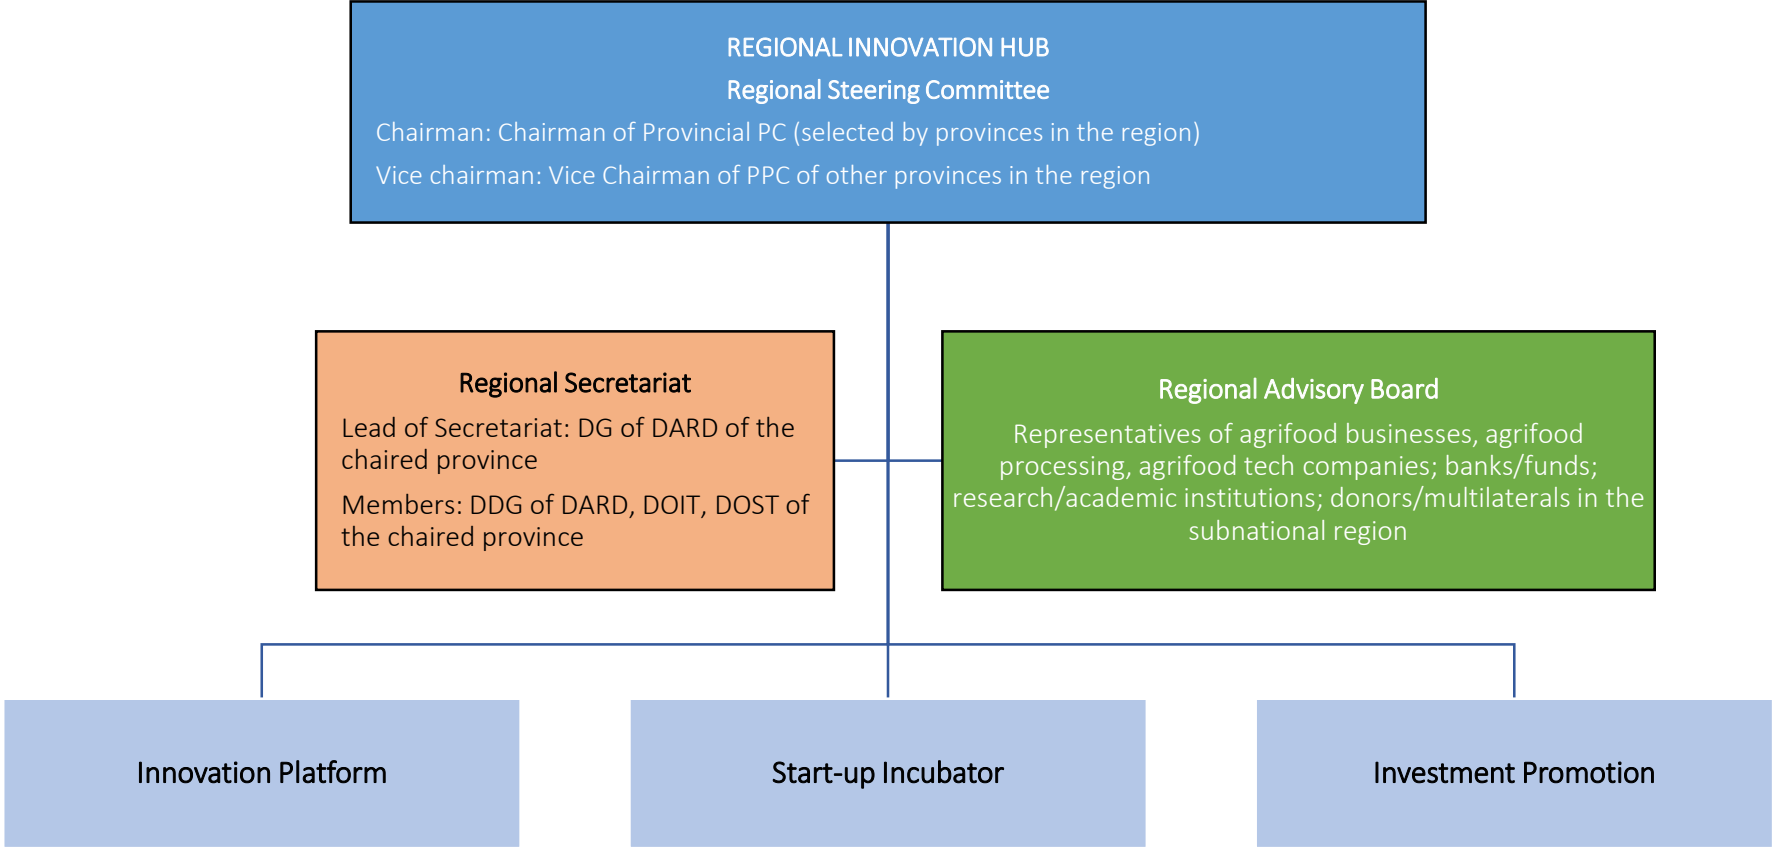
REGIONAL INNOVATION HUB
Regional Steering Committee
Chairman: Chairman of Provincial PC (selected by provinces in the region)
Vice chairman: Vice Chairman of PPC of other provinces in the region

Regional Secretariat
Lead of Secretariat: DG of DARD of the chaired province
Members: DDG of DARD, DOIT, DOST of the chaired province

Regional Advisory Board
Representatives of agrifood businesses, agrifood processing, agrifood tech companies; banks/funds; research/academic institutions; donors/multilaterals in the subnational region

Innovation Platform

Start-up Incubator

Investment Promotion